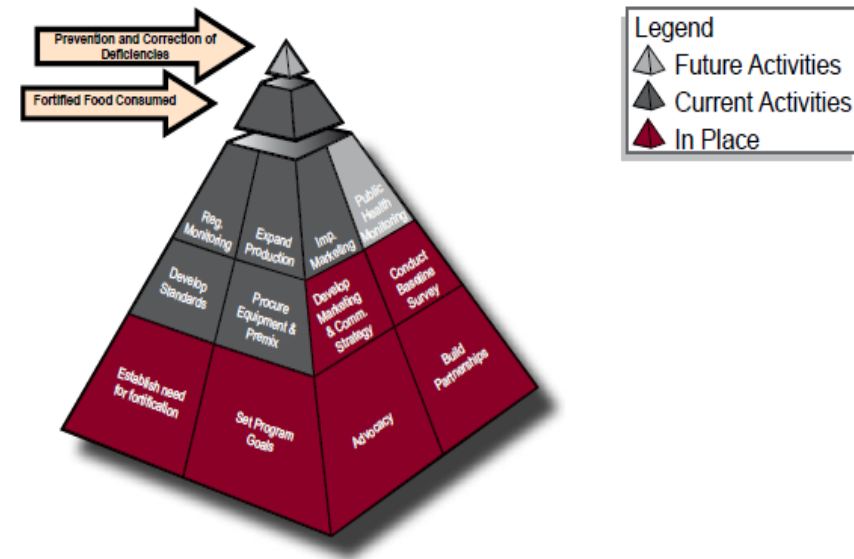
Prevention and Correction of Deficiencies

Fortified Food Consumed

Legend
Future Activities
Current Activities
In Place

Reg. Monitoring

Expand Production

Imp. Marketing

Public Health Monitoring

Develop Standards

Procure Equipment & Premix

Develop Marketing & Comm. Strategy

Conduct Baseline Survey

Establish need for fortification

Set Program Goals

Advocacy

Build Partnerships